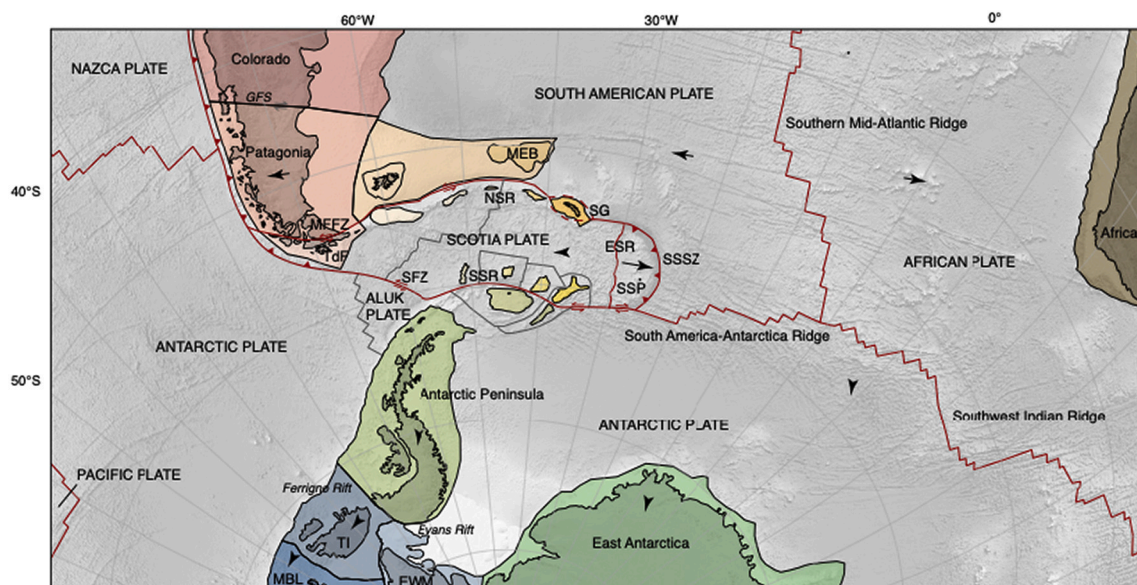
60°W
30°W
0°
NAZCA PLATE
Colorado
GFS
SOUTH AMERICAN PLATE
Southern Mid-Atlantic Ridge
Patagonia
MEB
40°S
NSR
SG
MFFZ
SCOTIA PLATE
ESR
Africa
TdF
SSSZ
AFRICAN PLATE
SFZ
SSR
SSP
ALUK PLATE
South America-Antarctica Ridge
ANTARCTIC PLATE
50°S
Antarctic Peninsula
ANTARCTIC PLATE
Southwest Indian Ridge
PACIFIC PLATE
Ferrigno Rift
TI
Evans Rift
East Antarctica
MBL
EWM